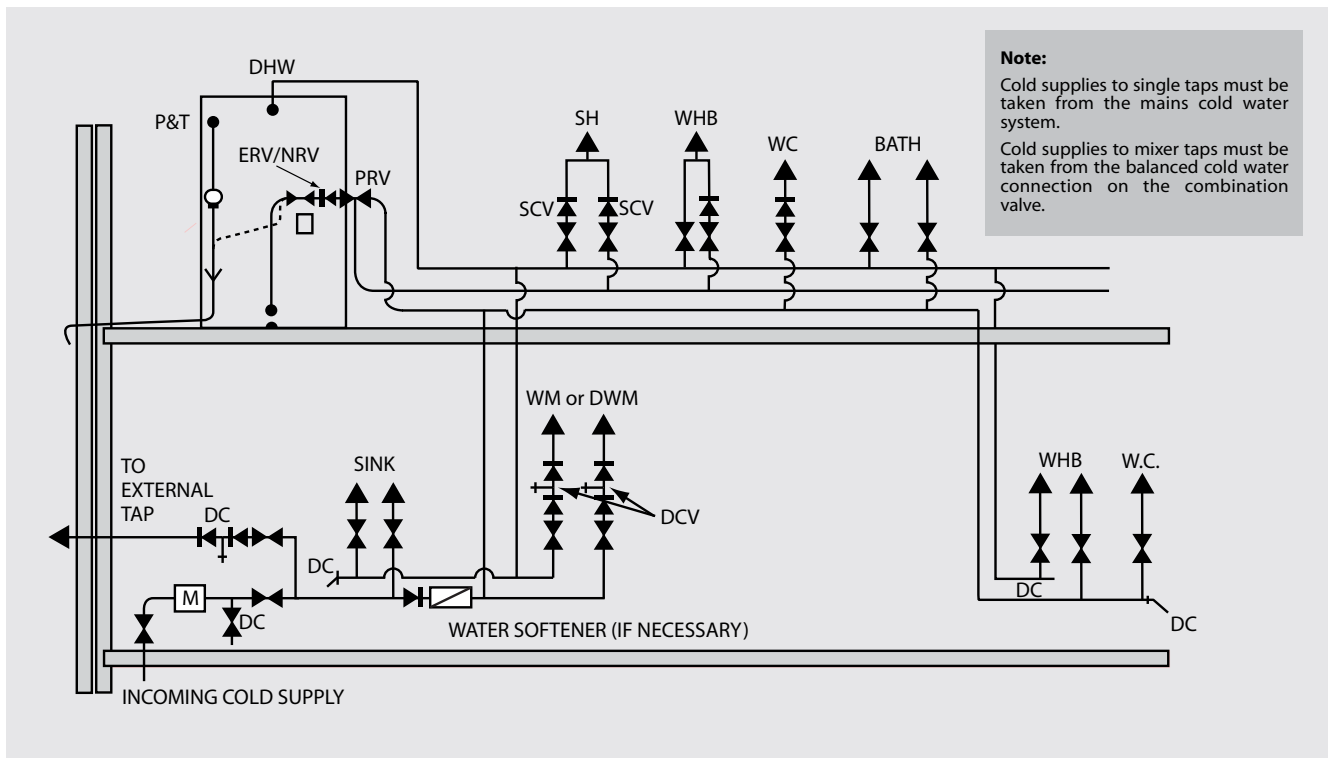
Note:

Cold supplies to single taps must be taken from the mains cold water system.

Cold supplies to mixer taps must be taken from the balanced cold water connection on the combination valve.

DHW

P&T

ERV/NRV

PRV

SH

SCV

SCV

WHB

WC

BATH

WM or DWM

SINK

TO EXTERNAL TAP

DC

DCV

DC

M

DC

WATER SOFTENER (IF NECESSARY)

WHB

W.C.

DC

DC

INCOMING COLD SUPPLY